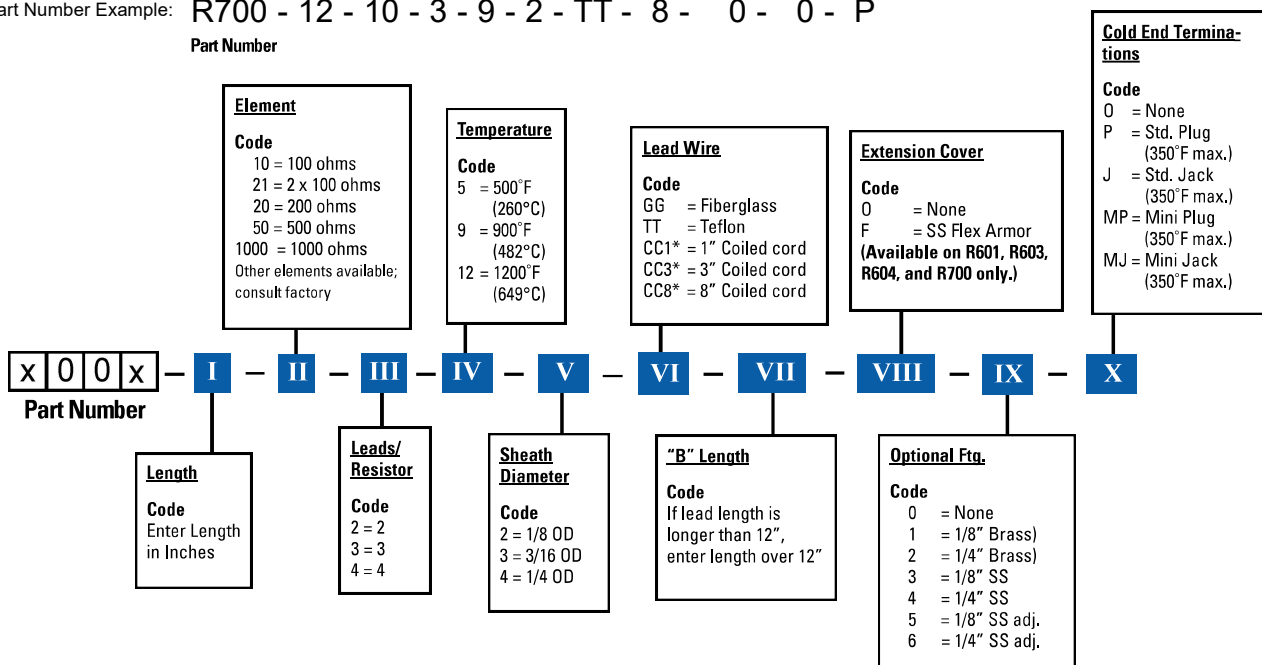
art Number Example: R700 - 12 - 10 - 3 - 9 - 2 - TT - 8 - 0 - 0 - P

Part Number

Element

Code
10 = 100 ohms
21 = 2 x 100 ohms
20 = 200 ohms
50 = 500 ohms
1000 = 1000 ohms
Other elements available; consult factory

Temperature

Code
5 = 500˚F (260°C)
9 = 900˚F (482°C)
12 = 1200˚F (649°C)

Lead Wire

Code
GG = Fiberglass
TT = Teflon
CC1* = 1” Coiled cord
CC3* = 3” Coiled cord
CC8* = 8” Coiled cord

Extension Cover

Code
O = None
F = SS Flex Armor
(Available on R601, R603, R604, and R700 only.)

Cold End Terminations

Code
O = None
P = Std. Plug (350˚F max.)
J = Std. Jack (350˚F max.)
MP = Mini Plug (350˚F max.)
MJ = Mini Jack (350˚F max.)

x 0 0 x – I – II – III – IV – V – VI – VII – VIII – IX – X

Part Number

Length

Code
Enter Length in Inches

Leads/ Resistor

Code
2 = 2
3 = 3
4 = 4

Sheath Diameter

Code
2 = 1/8 OD
3 = 3/16 OD
4 = 1/4 OD

“B” Length

Code
If lead length is longer than 12”, enter length over 12”

Optional Ftg.

Code
0 = None
1 = 1/8” Brass)
2 = 1/4” Brass)
3 = 1/8” SS
4 = 1/4” SS
5 = 1/8” SS adj.
6 = 1/4” SS adj.